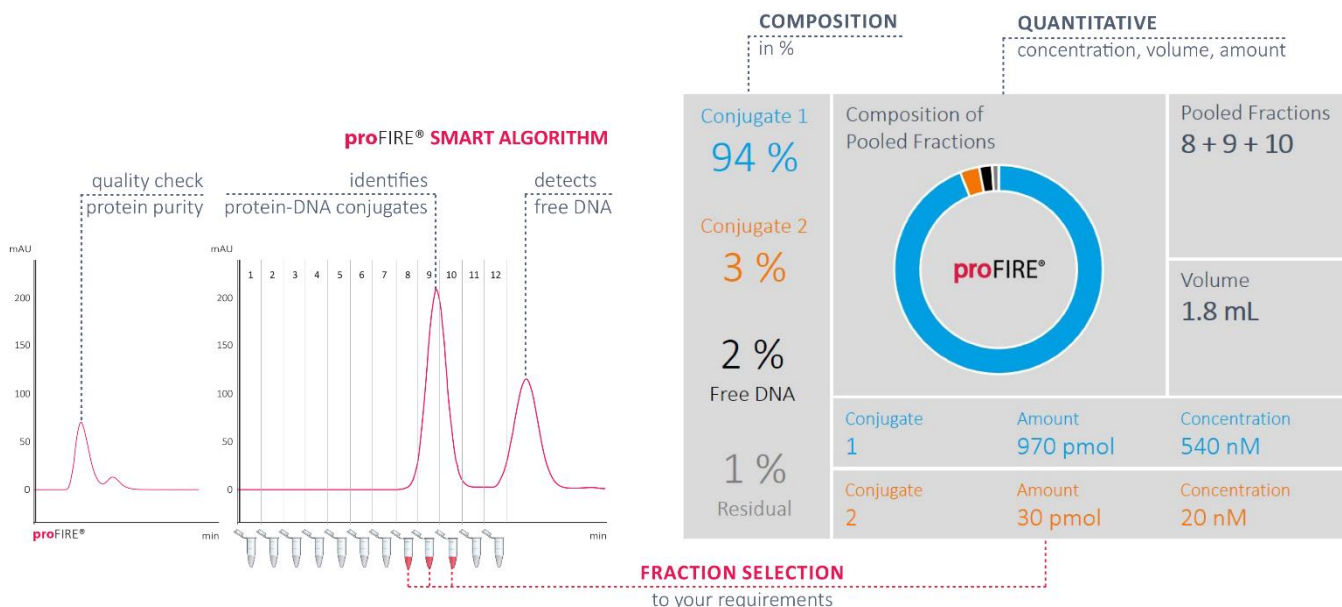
proFIRE® SMART ALGORITHM

quality check protein purity

identifies protein-DNA conjugates

detects free DNA

mAU

200

150

100

50

0

proFIRE®

min

mAU

200

150

100

50

0

1 2 3 4 5 6 7 8 9 10 11 12

min

COMPOSITION
in %

QUANTITATIVE
concentration, volume, amount

Conjugate 1
94 %

Conjugate 2
3 %

2 %
Free DNA

1 %
Residual

Composition of Pooled Fractions

proFIRE®

Pooled Fractions
8 + 9 + 10

Volume
1.8 mL

| Conjugate 1 | Amount 970 pmol | Concentration 540 nM |
|---|---|---|
| Conjugate 2 | Amount 30 pmol | Concentration 20 nM |

FRACTION SELECTION
to your requirements